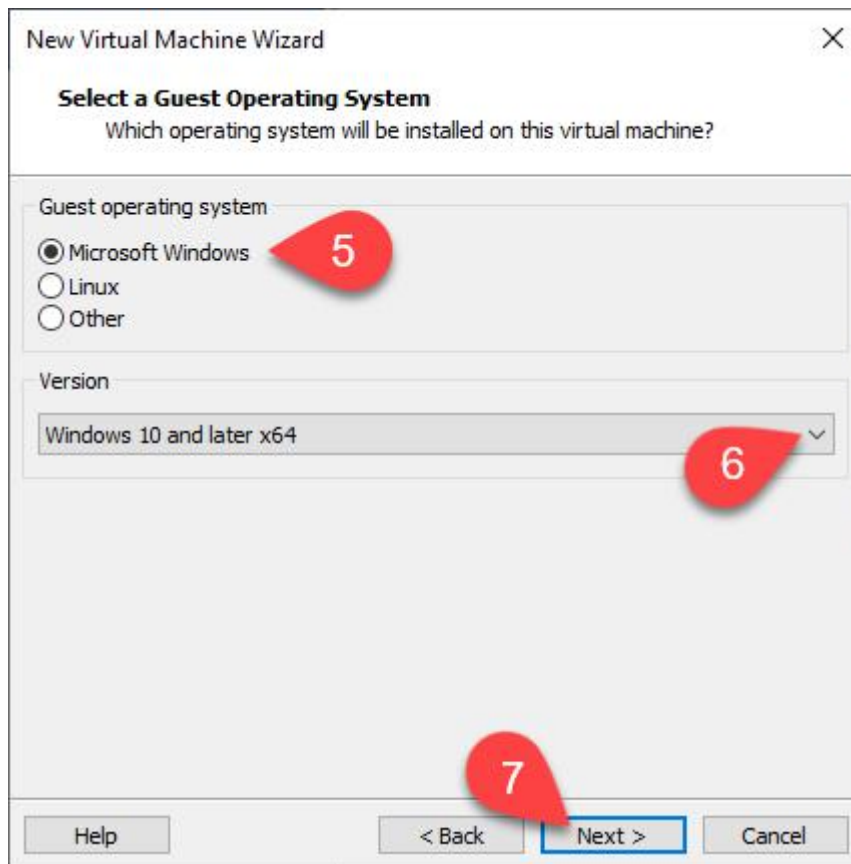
New Virtual Machine Wizard

×

**Select a Guest Operating System**
Which operating system will be installed on this virtual machine?

Guest operating system

Microsoft Windows

5

Linux

Other

Version

Windows 10 and later x64

6

7

Help

< Back

Next >

Cancel